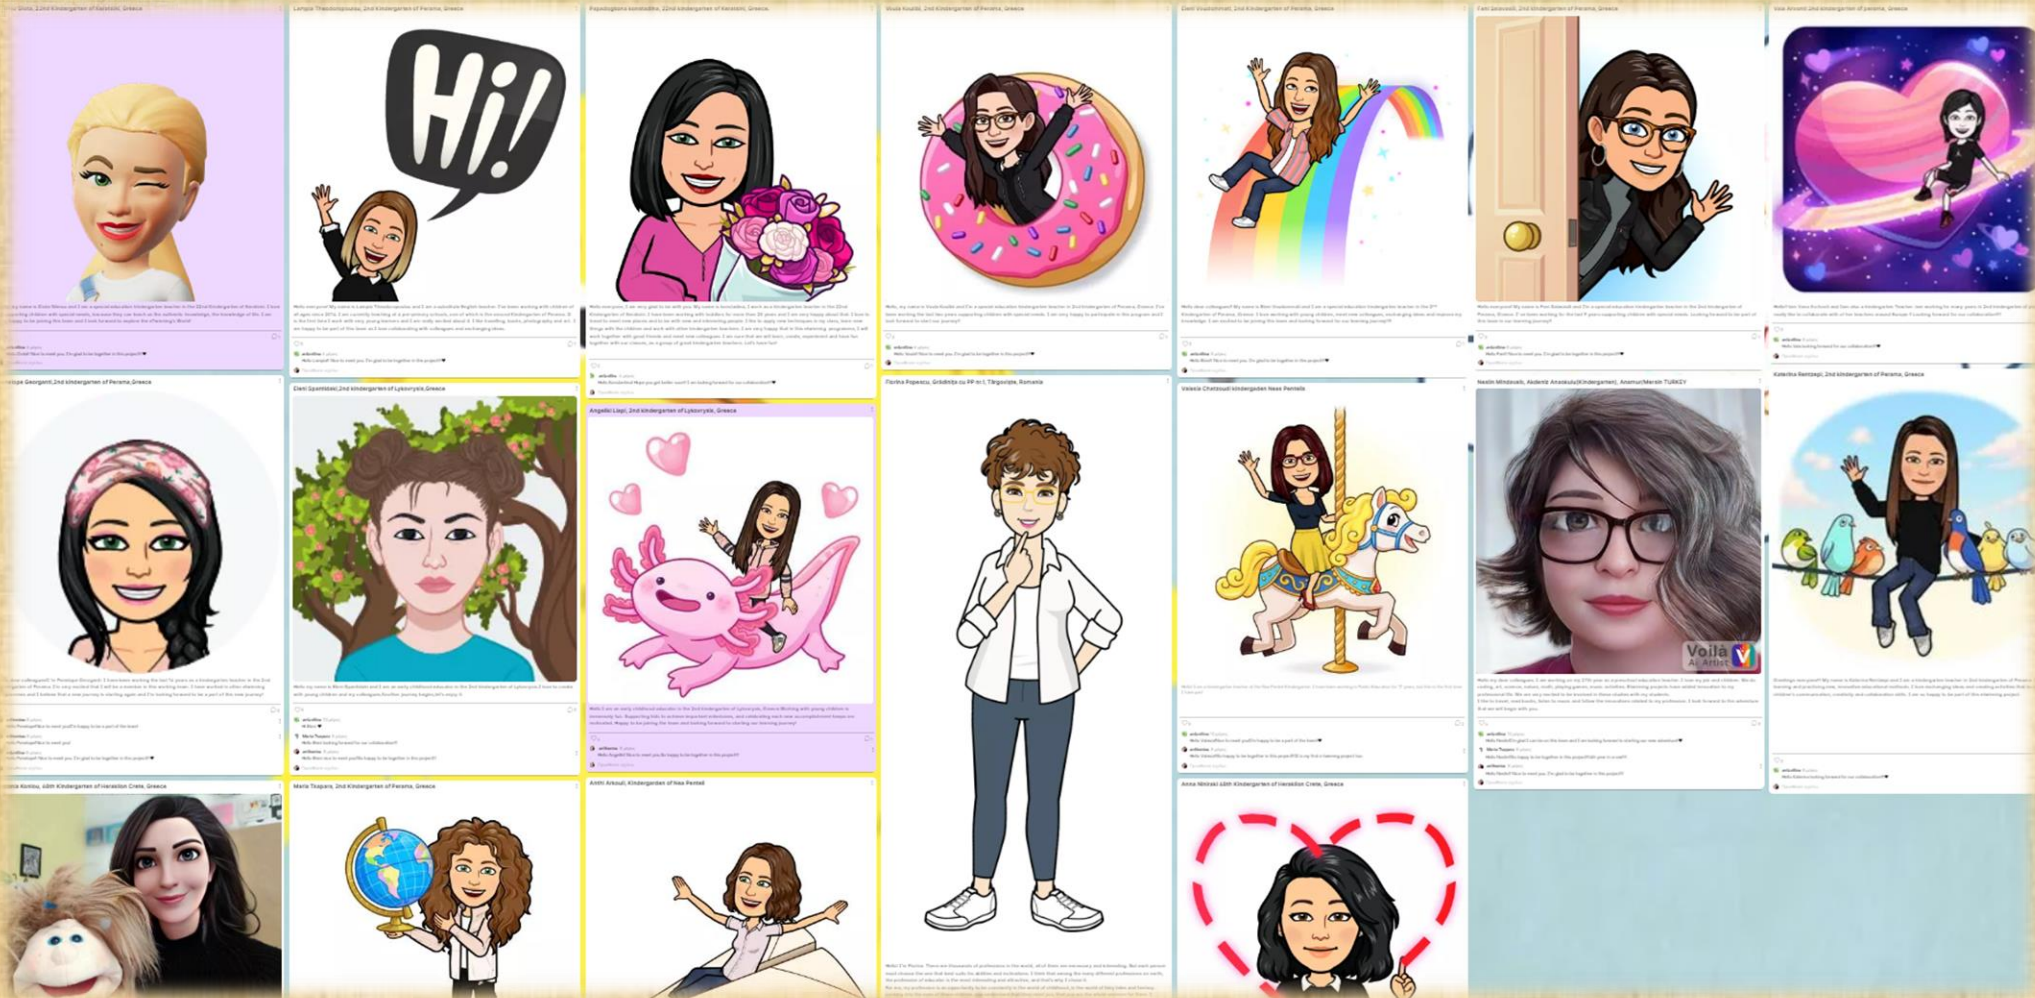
Hi!

Florina Popescu, Grădinița cu PP nr.1, Târgoviște, Romania

Valasia Chatzouli Kindergarden Neas Pentelis

Neslin Mindosalu, Akdeniz Anaokulu(Kindergarten), Anamur/Mersin TURKEY

Katerina Rentzepi, 2nd Kindergarten of Perama, Greece

Angeliki Liapi, 2nd kindergarten of Lykovrysis, Greece

Eleni Spanidaki, 2nd Kindergarten of Lykovrysis, Greece

Maria Tsapara, 2nd Kindergarten of Perama, Greece

Anthi Arkouli, Kindergarten of Nea Penteli

Anna Nikisiei 40th Kindergarten of Heraklion Crete, Greece

Voilà AI Artist

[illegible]